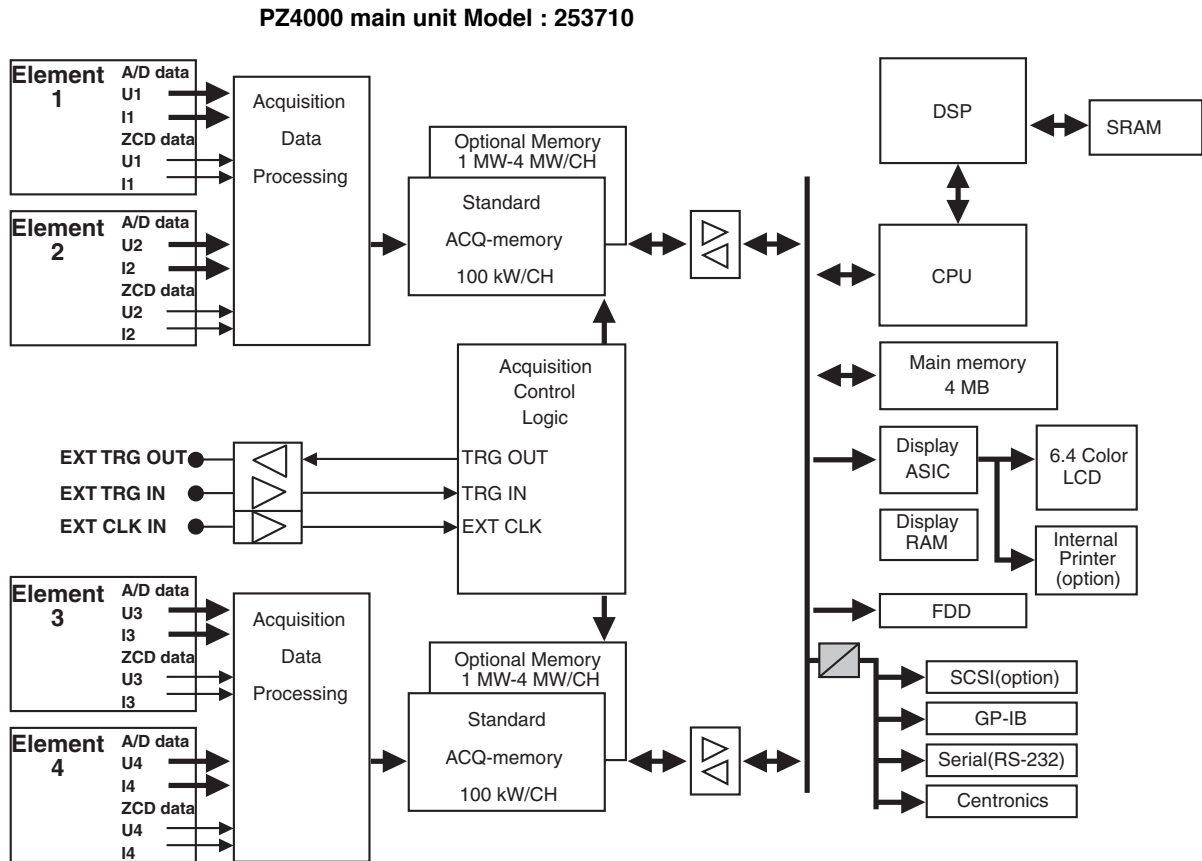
PZ4000 main unit Model : 253710

Element 1
A/D data
U1
I1
ZCD data
U1
I1

Element 2
A/D data
U2
I2
ZCD data
U2
I2

Acquisition
Data
Processing

Optional Memory
1 MW-4 MW/CH

Standard
ACQ-memory
100 kW/CH

Acquisition
Control
Logic

EXT TRG OUT
EXT TRG IN
EXT CLK IN

TRG OUT
TRG IN
EXT CLK

Element 3
A/D data
U3
I3
ZCD data
U3
I3

Element 4
A/D data
U4
I4
ZCD data
U4
I4

Acquisition
Data
Processing

Optional Memory
1 MW-4 MW/CH

Standard
ACQ-memory
100 kW/CH

DSP

SRAM

CPU

Main memory
4 MB

Display
ASIC

6.4 Color
LCD

Display
RAM

Internal
Printer
(option)

FDD

SCSI(option)

GP-IB

Serial(RS-232)

Centronics